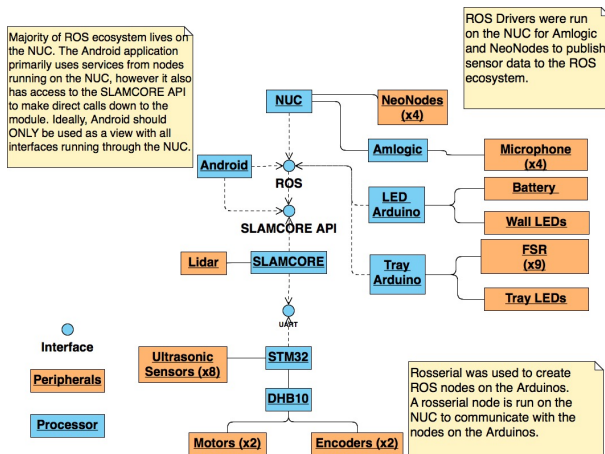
Majority of ROS ecosystem lives on the NUC. The Android application primarily uses services from nodes running on the NUC, however it also has access to the SLAMCORE API to make direct calls down to the module. Ideally, Android should ONLY be used as a view with all interfaces running through the NUC.

ROS Drivers were run on the NUC for Amlogic and NeoNodes to publish sensor data to the ROS ecosystem.

NUC

NeoNodes (x4)

Android

ROS

Amlogic

Microphone (x4)

LED Arduino

Battery

Wall LEDs

SLAMCORE API

Lidar

SLAMCORE

Tray Arduino

FSR (x9)

Tray LEDs

UART

Interface

Peripherals

Processor

Ultrasonic Sensors (x8)

STM32

DHB10

Motors (x2)

Encoders (x2)

Rosserial was used to create ROS nodes on the Arduinos. A rosserial node is run on the NUC to communicate with the nodes on the Arduinos.